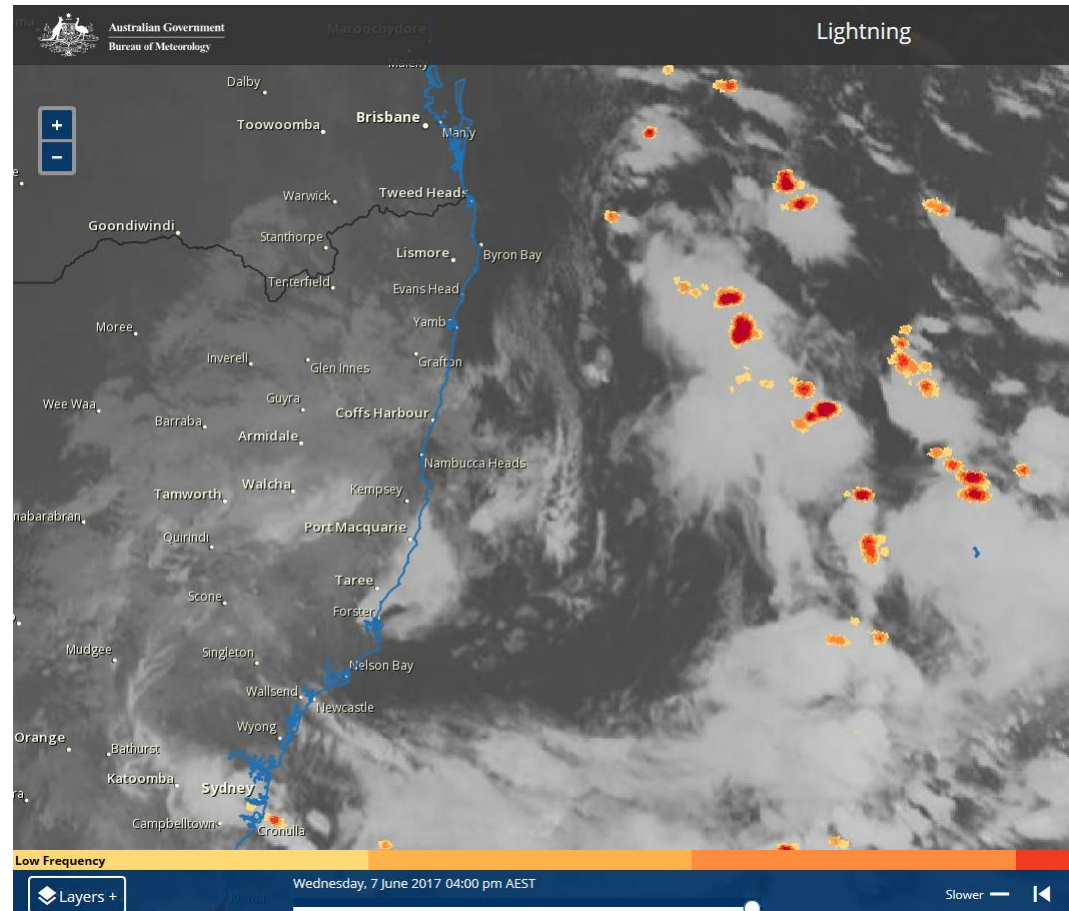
Australian Government
Bureau of Meteorology

Maroochydore

Lightning

Maleny
Dalby
Toowoomba
Brisbane
Manly
+
−
Warwick
Tweed Heads
Goondiwindi
Stanthorpe
Lismore
Byron Bay
Tenterfield
Evans Head
Moree
Yamba
Inverell
Glen Innes
Grafton
Wee Waa
Guyra
Barraba
Coffs Harbour
Armidale
Nambucca Heads
Tamworth
Walcha
Kempsey
nabarabran
Port Macquarie
Quirindi
Taree
Scone
Forster
Mudgee
Singleton
Nelson Bay
Wallsend
Newcastle
Wyong
Orange
Bathurst
Katoomba
Sydney
ra
Campbelltown
Cronulla

Low Frequency

Layers +
Wednesday, 7 June 2017 04:00 pm AEST
Kiama
Slower